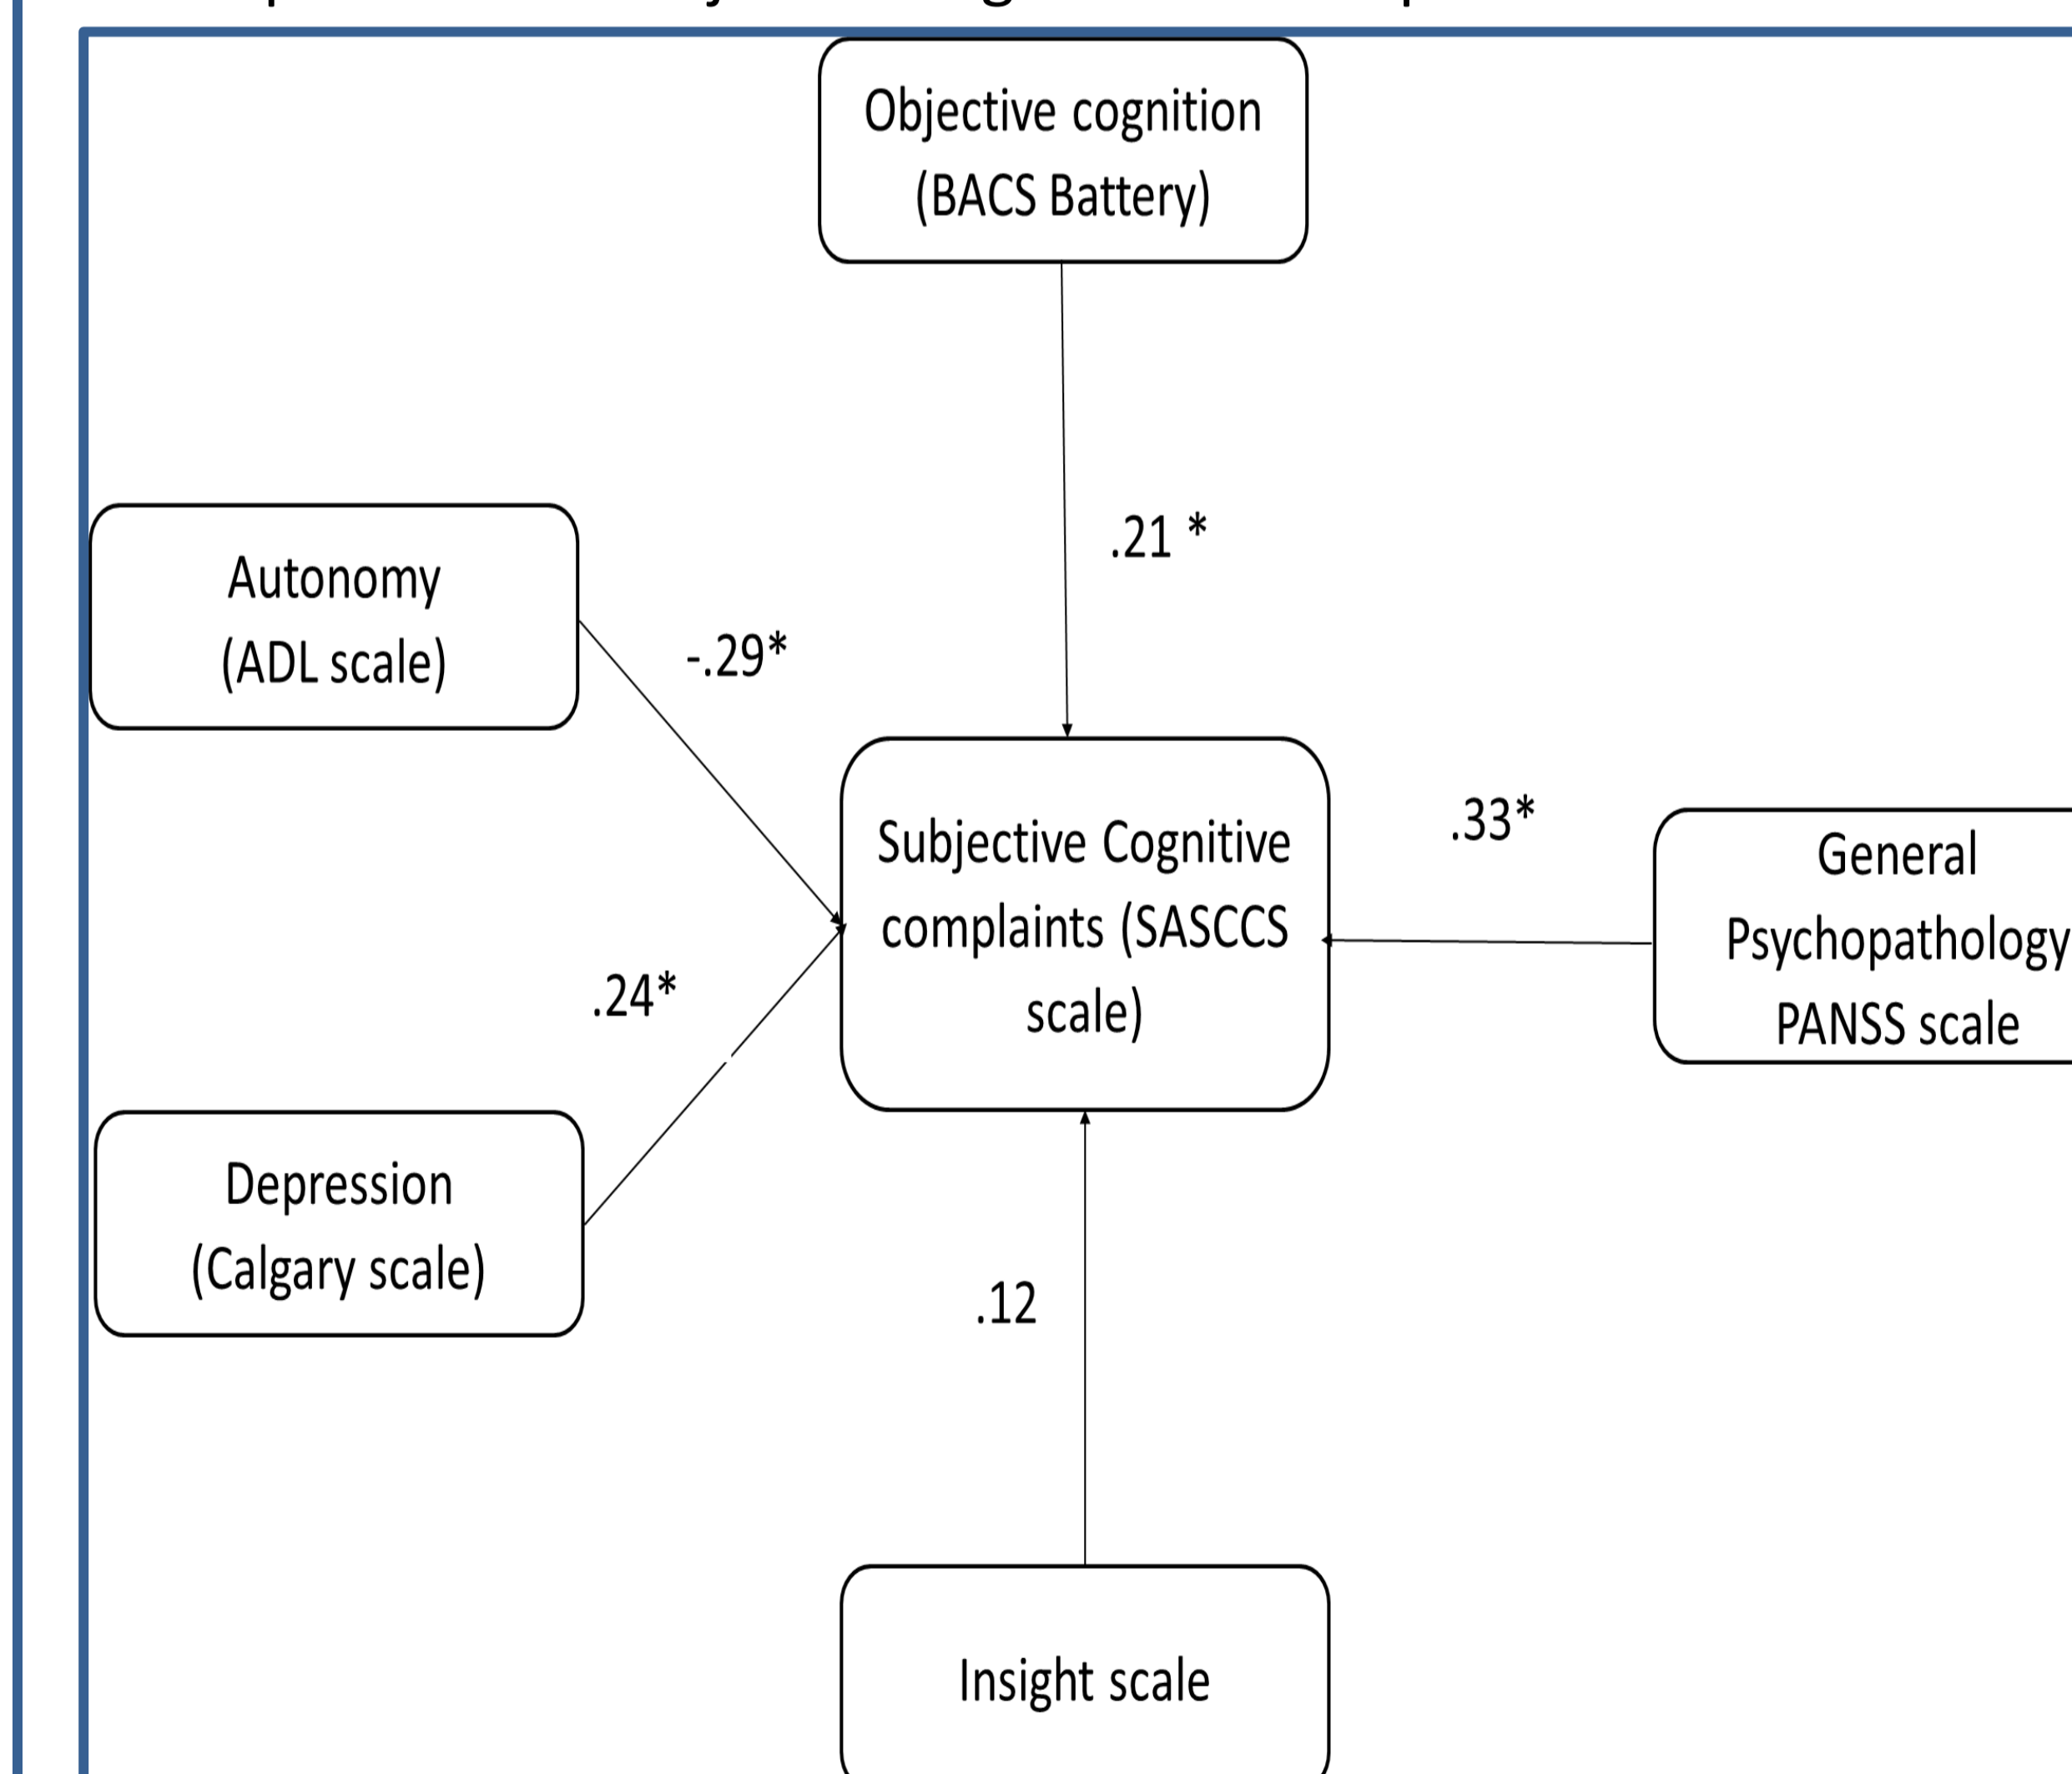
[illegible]

Objective cognition (BACS Battery)

.21 *

Autonomy (ADL scale)

-.29*

Subjective Cognitive complaints (SASCCS scale)

.33*

General Psychopathology PANSS scale

.24*

Depression (Calgary scale)

.12

Insight scale